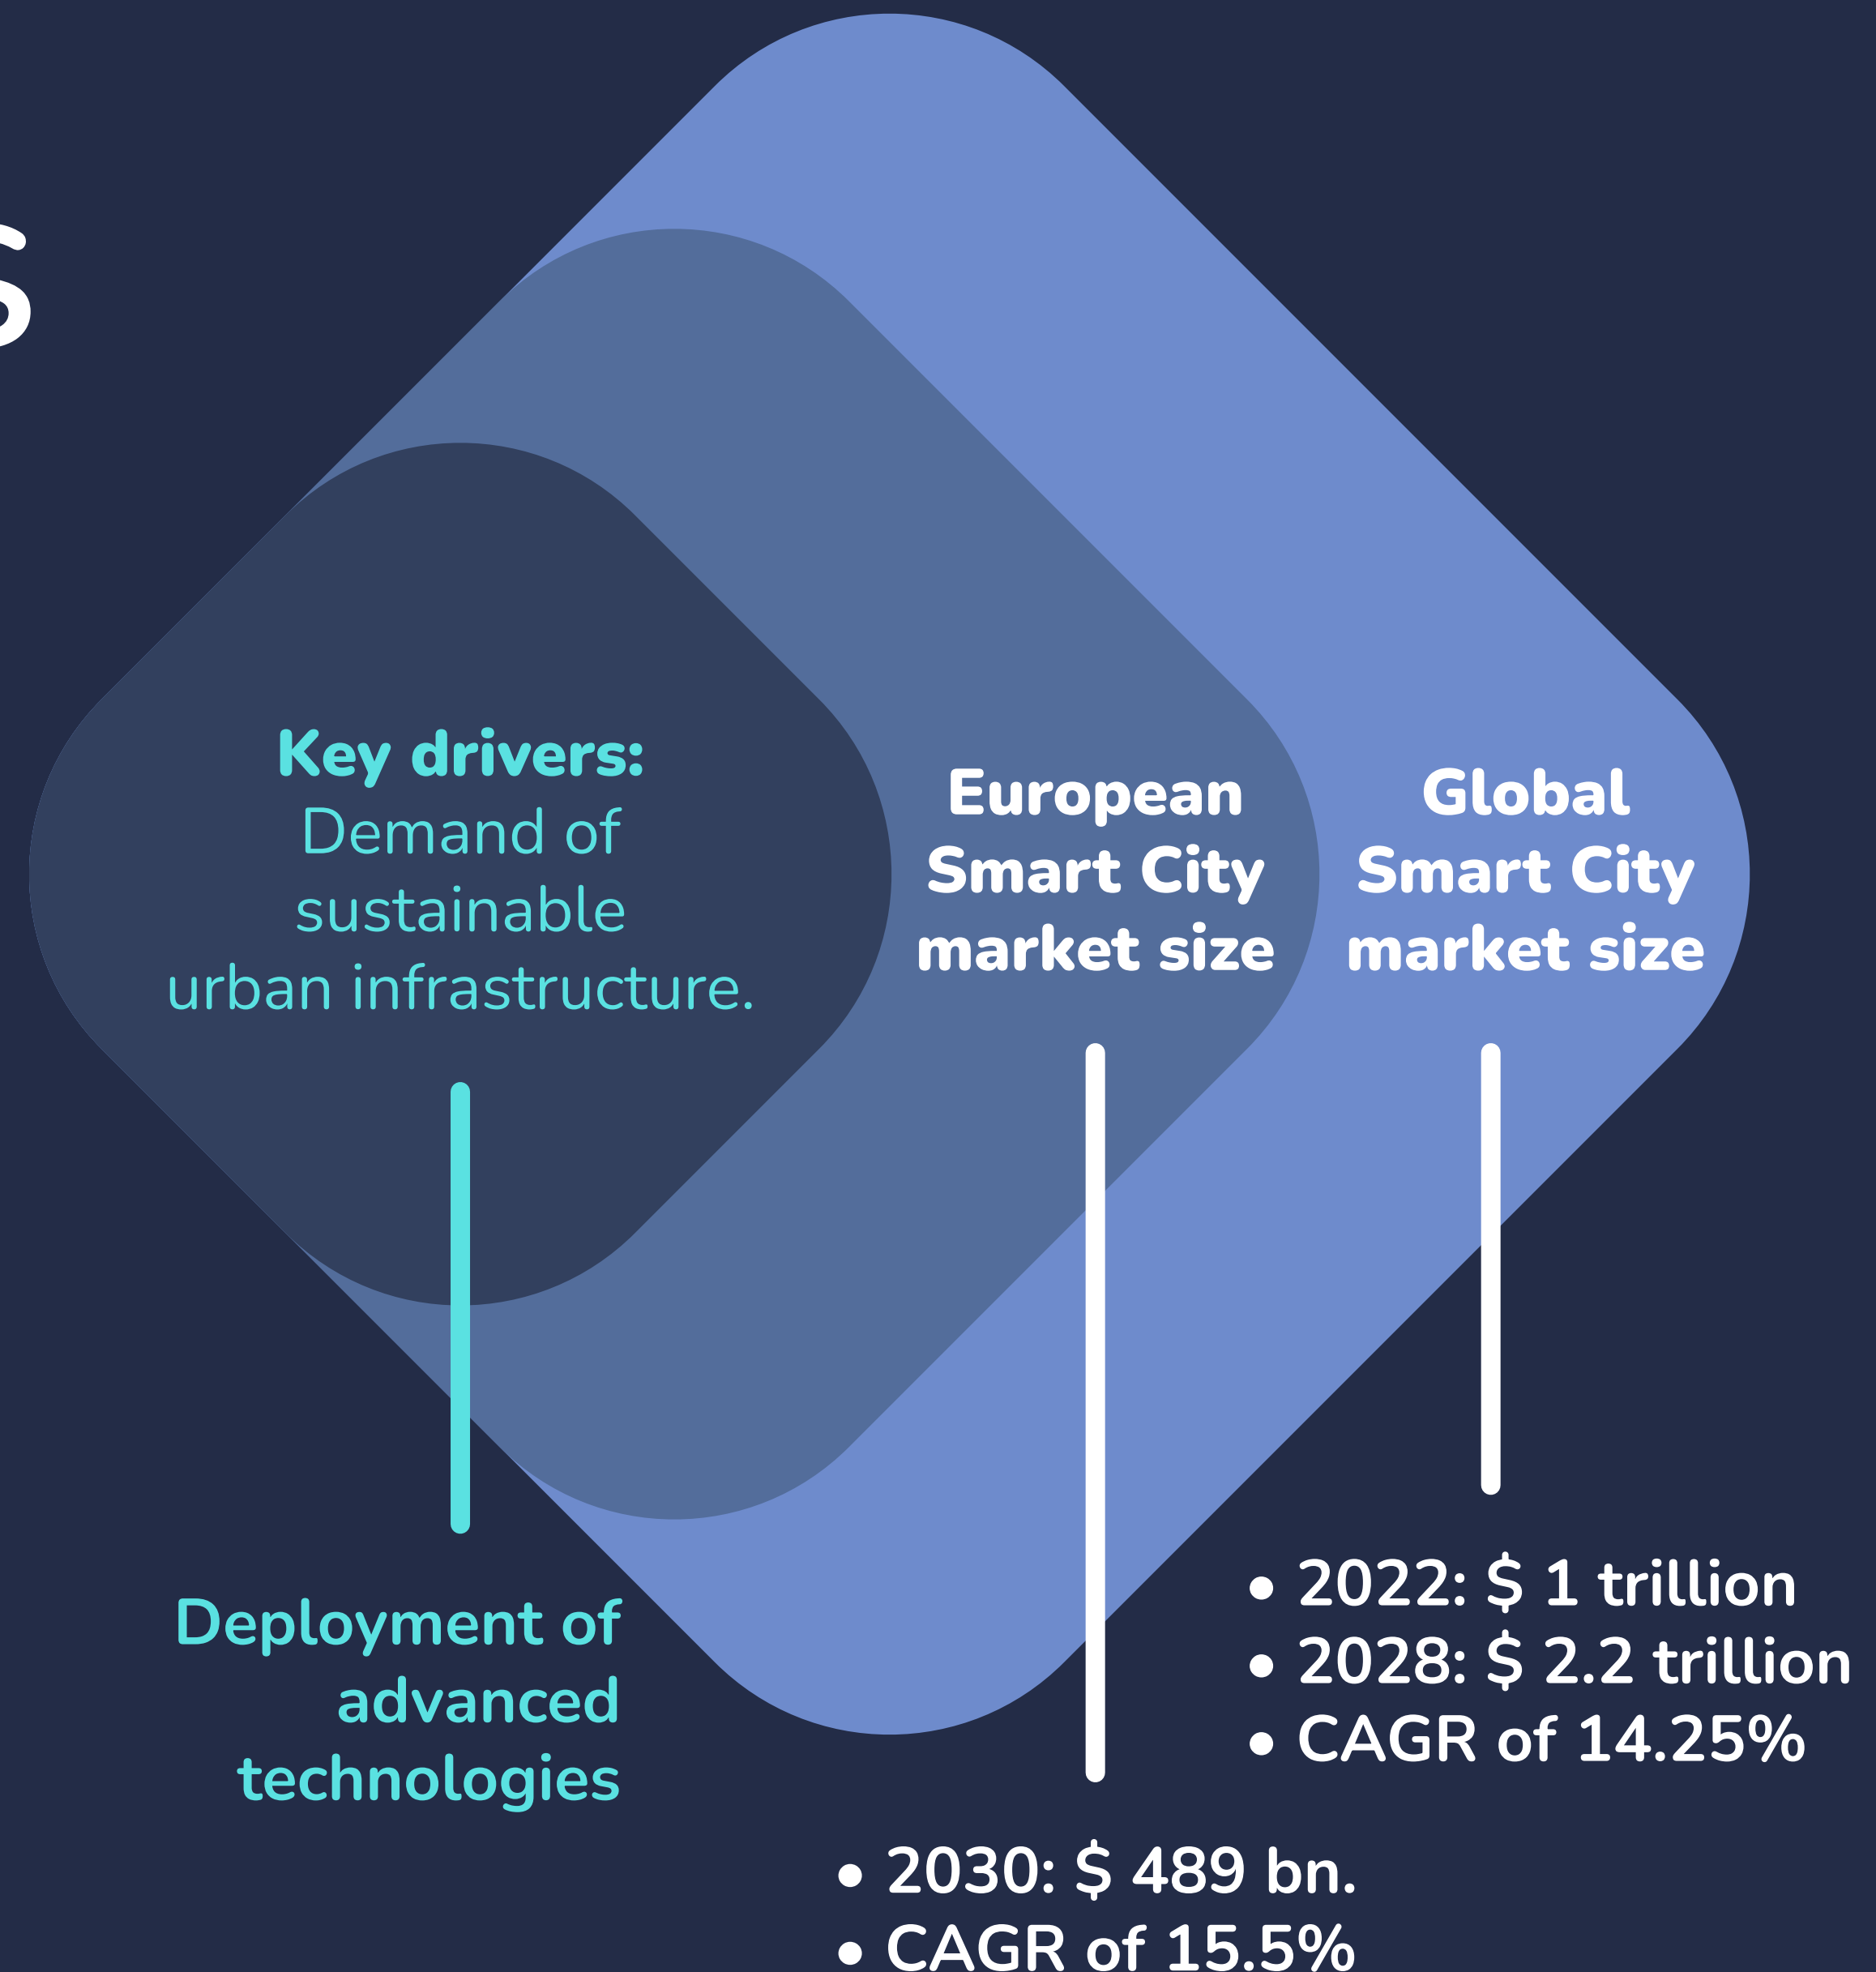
s

Key drivers: Demand of sustainable urban infrastructure.

Deployment of advanced technologies

European Smart City market size

• 2030: $ 489 bn.
• CAGR of 15.5%

Global Smart City market size

• 2022: $ 1 trillion
• 2028: $ 2.2 trillion
• CAGR of 14.25%